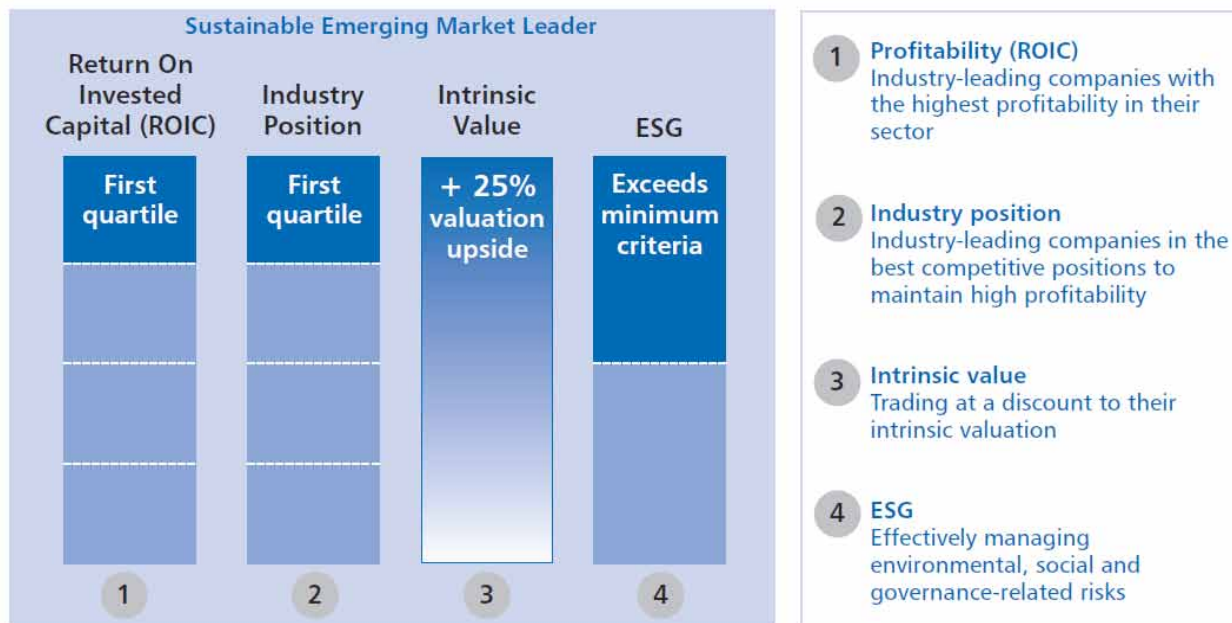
Sustainable Emerging Market Leader

Return On Invested Capital (ROIC)

Industry Position

Intrinsic Value

ESG

First quartile

First quartile

+ 25% valuation upside

Exceeds minimum criteria

1

2

3

4

1 Profitability (ROIC)
Industry-leading companies with the highest profitability in their sector

2 Industry position
Industry-leading companies in the best competitive positions to maintain high profitability

3 Intrinsic value
Trading at a discount to their intrinsic valuation

4 ESG
Effectively managing environmental, social and governance-related risks